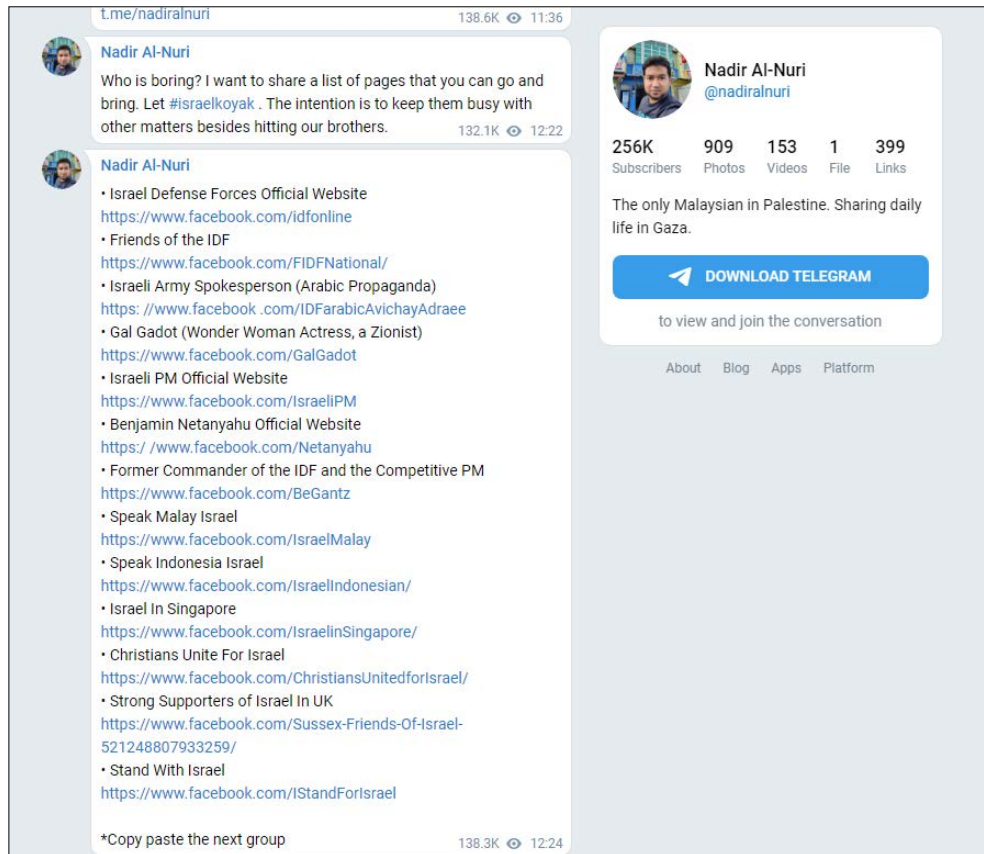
t.me/nadiralnuri
138.6K 11:36

Nadir Al-Nuri
Who is boring? I want to share a list of pages that you can go and bring. Let #israelkoyak . The intention is to keep them busy with other matters besides hitting our brothers.
132.1K 12:22

Nadir Al-Nuri
• Israel Defense Forces Official Website
https://www.facebook.com/idfonline
• Friends of the IDF
https://www.facebook.com/FIDFNational/
• Israeli Army Spokesperson (Arabic Propaganda)
https: //www.facebook .com/IDFarabicAvichayAdraee
• Gal Gadot (Wonder Woman Actress, a Zionist)
https://www.facebook.com/GalGadot
• Israeli PM Official Website
https://www.facebook.com/IsraeliPM
• Benjamin Netanyahu Official Website
https:/ /www.facebook.com/Netanyahu
• Former Commander of the IDF and the Competitive PM
https://www.facebook.com/BeGantz
• Speak Malay Israel
https://www.facebook.com/IsraelMalay
• Speak Indonesia Israel
https://www.facebook.com/IsraelIndonesian/
• Israel In Singapore
https://www.facebook.com/IsraelinSingapore/
• Christians Unite For Israel
https://www.facebook.com/ChristiansUnitedforIsrael/
• Strong Supporters of Israel In UK
https://www.facebook.com/Sussex-Friends-Of-Israel-521248807933259/
• Stand With Israel
https://www.facebook.com/IStandForIsrael

*Copy paste the next group
138.3K 12:24

Nadir Al-Nuri
@nadiralnuri
256K Subscribers 909 Photos 153 Videos 1 File 399 Links
The only Malaysian in Palestine. Sharing daily life in Gaza.
DOWNLOAD TELEGRAM
to view and join the conversation
About Blog Apps Platform